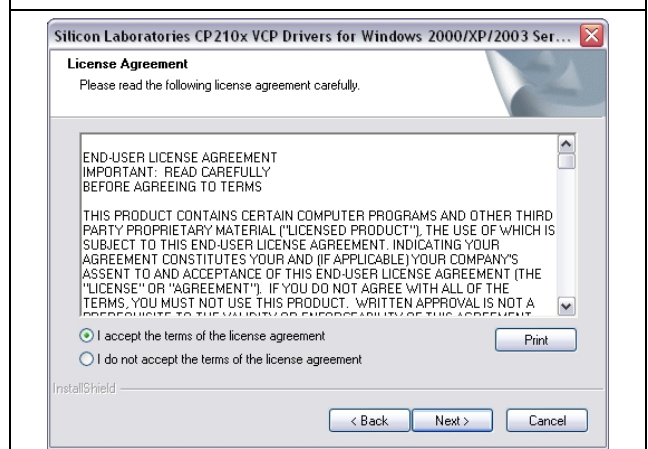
Silicon Laboratories CP210x VCP Drivers for Windows 2000/XP/2003 Ser...

License Agreement

Please read the following license agreement carefully.

END-USER LICENSE AGREEMENT
IMPORTANT: READ CAREFULLY
BEFORE AGREEING TO TERMS

THIS PRODUCT CONTAINS CERTAIN COMPUTER PROGRAMS AND OTHER THIRD PARTY PROPRIETARY MATERIAL ("LICENSED PRODUCT"), THE USE OF WHICH IS SUBJECT TO THIS END-USER LICENSE AGREEMENT. INDICATING YOUR AGREEMENT CONSTITUTES YOUR AND (IF APPLICABLE) YOUR COMPANY'S ASSENT TO AND ACCEPTANCE OF THIS END-USER LICENSE AGREEMENT (THE "LICENSE" OR "AGREEMENT"). IF YOU DO NOT AGREE WITH ALL OF THE TERMS, YOU MUST NOT USE THIS PRODUCT. WRITTEN APPROVAL IS NOT A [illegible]

I accept the terms of the license agreement

I do not accept the terms of the license agreement

Print

InstallShield

< Back

Next >

Cancel